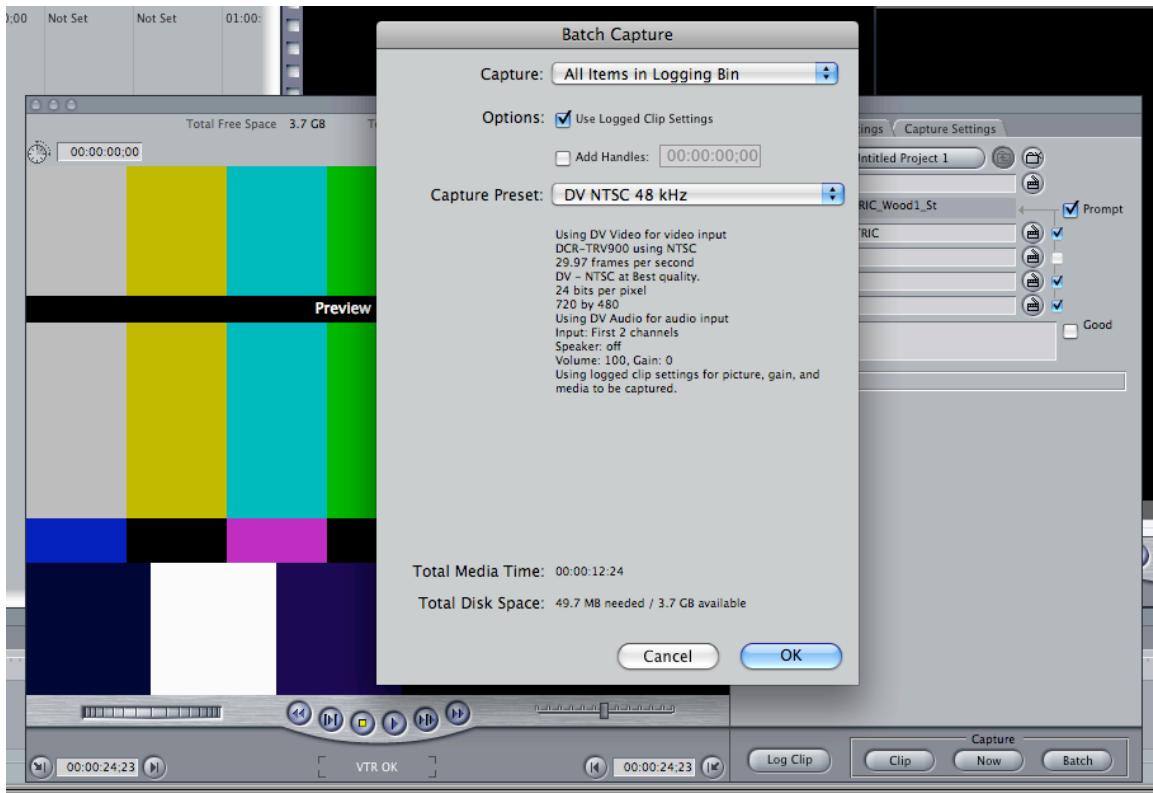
):00 Not Set Not Set 01:00:

Total Free Space 3.7 GB

00:00:00;00

Preview

Batch Capture

Capture: All Items in Logging Bin

Options: Use Logged Clip Settings

Add Handles: 00:00:00;00

Capture Preset: DV NTSC 48 kHz

Using DV Video for video input
DCR-TRV900 using NTSC
29.97 frames per second
DV - NTSC at Best quality.
24 bits per pixel
720 by 480
Using DV Audio for audio input
Input: First 2 channels
Speaker: off
Volume: 100, Gain: 0
Using logged clip settings for picture, gain, and media to be captured.

Total Media Time: 00:00:12:24

Total Disk Space: 49.7 MB needed / 3.7 GB available

Cancel OK

ings Capture Settings

ntitled Project 1

RIC_Wood1_St

Prompt

RIC

Good

00:00:24;23

VTR OK

00:00:24;23

Log Clip

Capture

Clip Now Batch